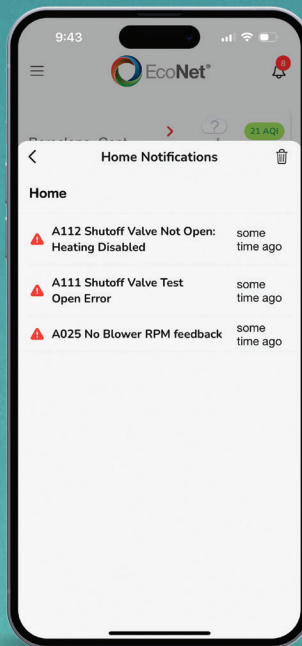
9:43

EcoNet®

8

Barcelona Cent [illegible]

?

21 AQI

<

Home Notifications

Home

A112 Shutoff Valve Not Open: Heating Disabled

some time ago

A111 Shutoff Valve Test Open Error

some time ago

A025 No Blower RPM feedback

some time ago